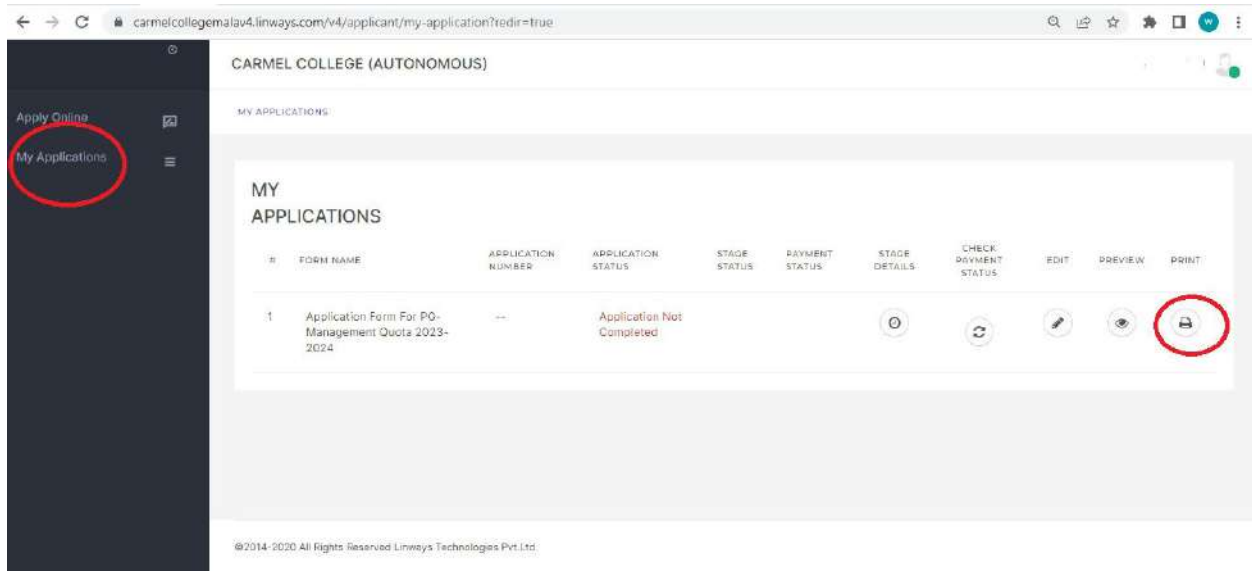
carmelcollegemalav4.linways.com/v4/applicant/my-application?redir=true

CARMEL COLLEGE (AUTONOMOUS)

Apply Online

My Applications

MY APPLICATIONS

MY APPLICATIONS

| # | FORM NAME | APPLICATION NUMBER | APPLICATION STATUS | STAGE STATUS | PAYMENT STATUS | STAGE DETAILS | CHECK PAYMENT STATUS | EDIT | PREVIEW | PRINT |
|---|---|---|---|---|---|---|---|---|---|---|
| 1 | Application Form For PG-Management Quota 2023-2024 | -- | Application Not Completed | | | | | | | |

©2014-2020 All Rights Reserved Linways Technologies Pvt.Ltd.